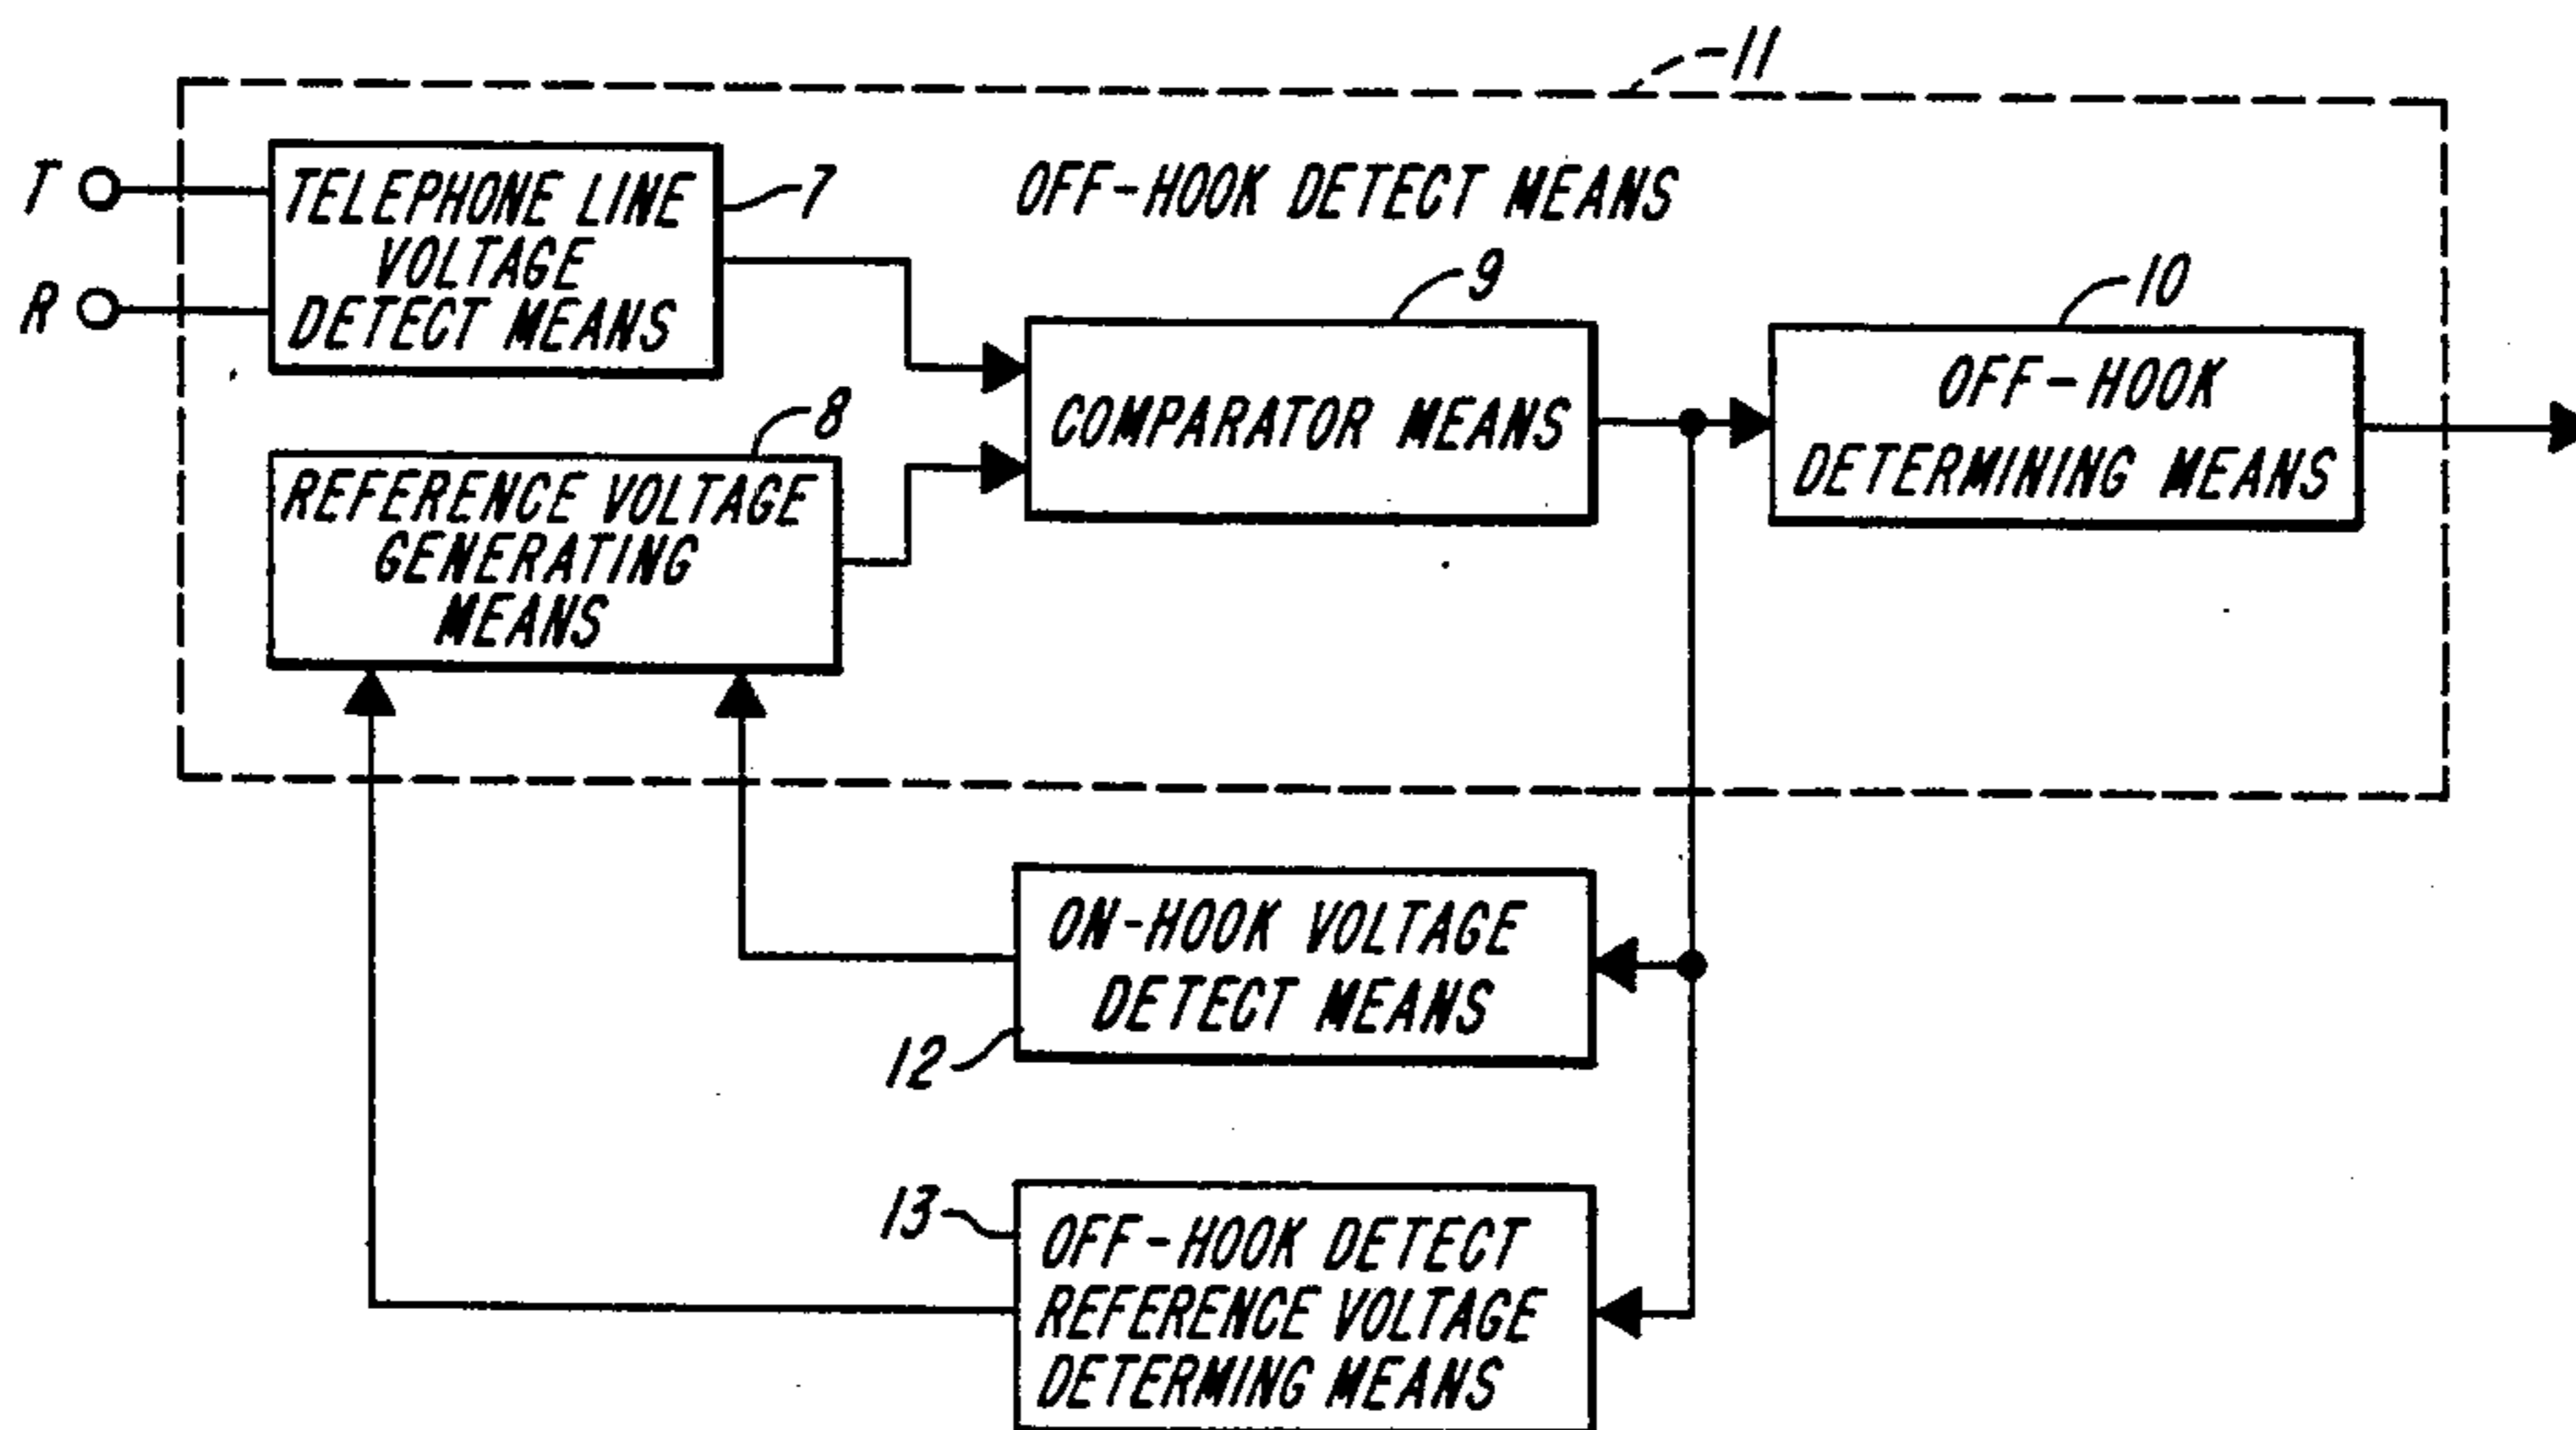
11

T

R

TELEPHONE LINE VOLTAGE DETECT MEANS

7

OFF-HOOK DETECT MEANS

9

10

COMPARATOR MEANS

OFF-HOOK DETERMINING MEANS

8

REFERENCE VOLTAGE GENERATING MEANS

ON-HOOK VOLTAGE DETECT MEANS

12

13

OFF-HOOK DETECT REFERENCE VOLTAGE DETERMING MEANS